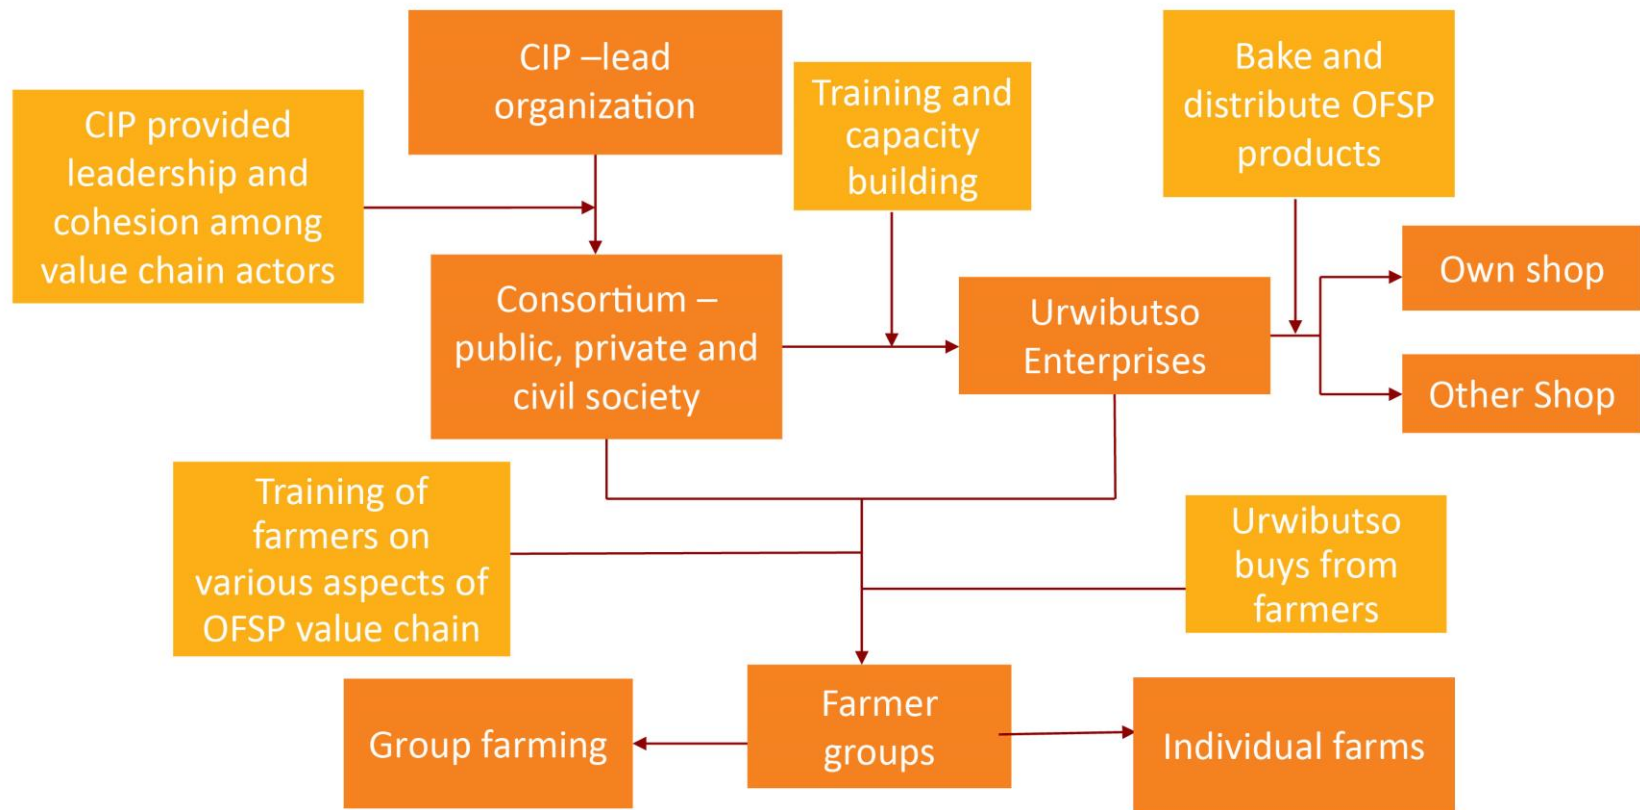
CIP –lead organization

CIP provided leadership and cohesion among value chain actors

Training and capacity building

Bake and distribute OFSP products

Consortium – public, private and civil society

Urwibutso Enterprises

Own shop

Other Shop

Training of farmers on various aspects of OFSP value chain

Urwibutso buys from farmers

Group farming

Farmer groups

Individual farms